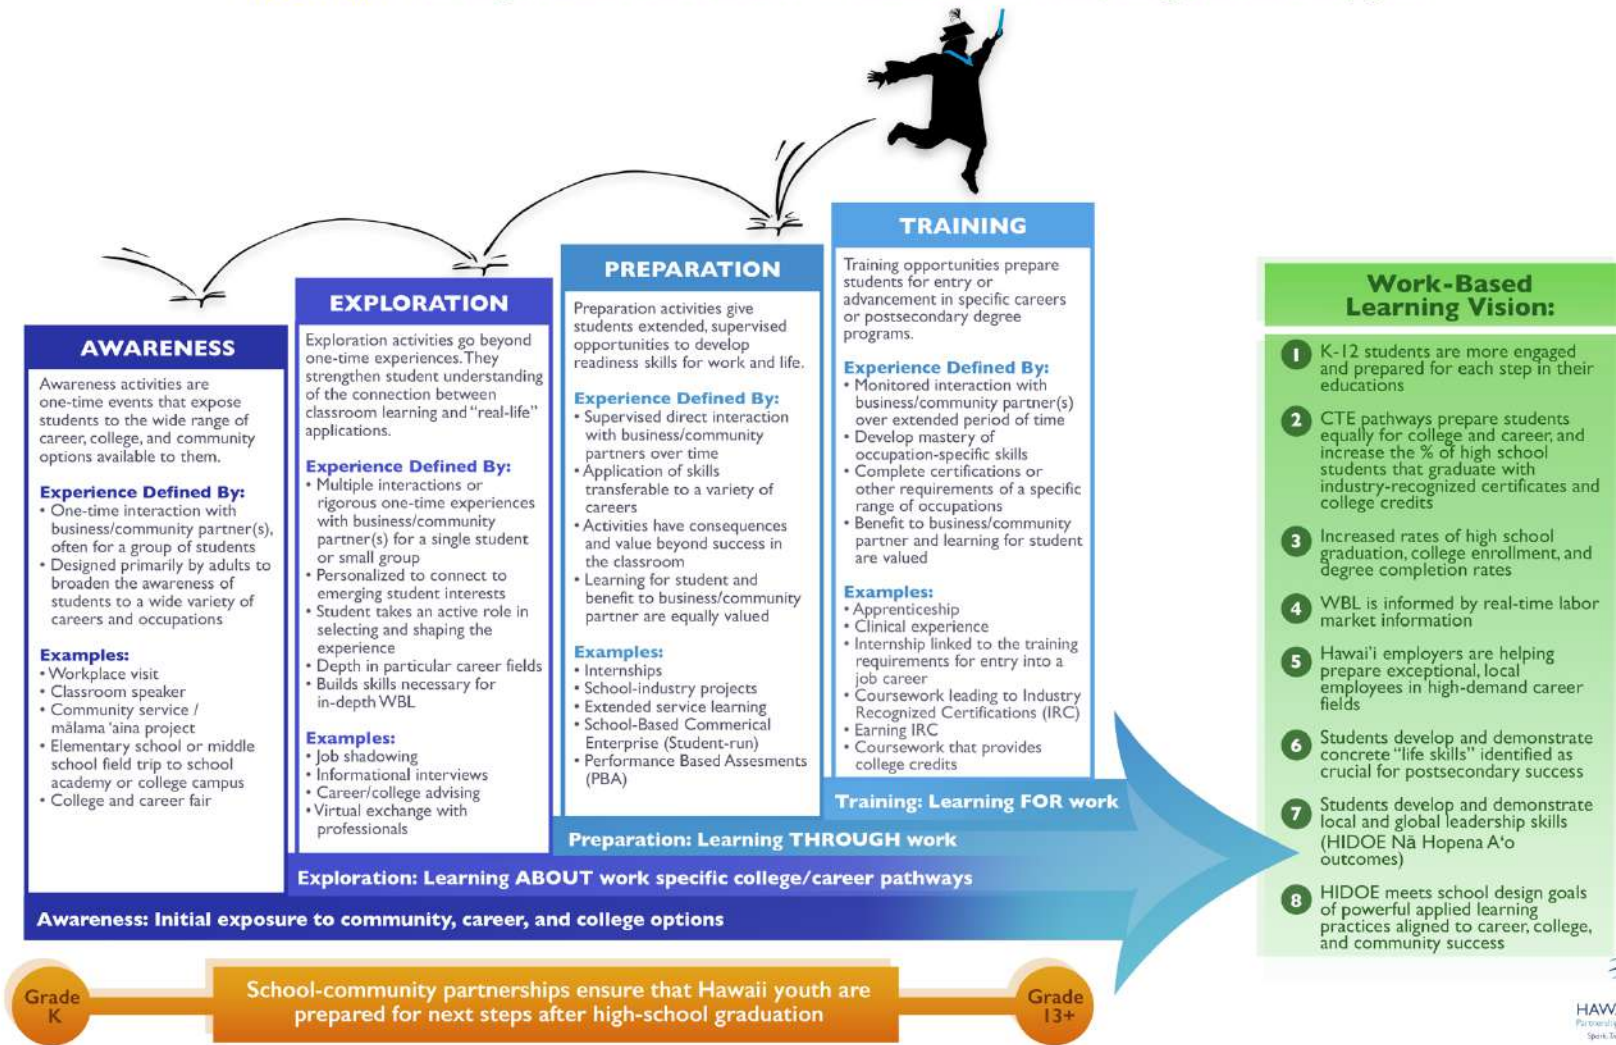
TRAINING

Training opportunities prepare students for entry or advancement in specific careers or postsecondary degree programs.

Experience Defined By:
• Monitored interaction with business/community partner(s) over extended period of time
• Develop mastery of occupation-specific skills
• Complete certifications or other requirements of a specific range of occupations
• Benefit to business/community partner and learning for student are valued

Examples:
• Apprenticeship
• Clinical experience
• Internship linked to the training requirements for entry into a job career
• Coursework leading to Industry Recognized Certifications (IRC)
• Earning IRC
• Coursework that provides college credits

PREPARATION

Preparation activities give students extended, supervised opportunities to develop readiness skills for work and life.

Experience Defined By:
• Supervised direct interaction with business/community partners over time
• Application of skills transferable to a variety of careers
• Activities have consequences and value beyond success in the classroom
• Learning for student and benefit to business/community partner are equally valued

Examples:
• Internships
• School-industry projects
• Extended service learning
• School-Based Commerical Enterprise (Student-run)
• Performance Based Assesments (PBA)

EXPLORATION

Exploration activities go beyond one-time experiences. They strengthen student understanding of the connection between classroom learning and "real-life" applications.

Experience Defined By:
• Multiple interactions or rigorous one-time experiences with business/community partner(s) for a single student or small group
• Personalized to connect to emerging student interests
• Student takes an active role in selecting and shaping the experience
• Depth in particular career fields
• Builds skills necessary for in-depth WBL

Examples:
• Job shadowing
• Informational interviews
• Career/college advising
• Virtual exchange with professionals

AWARENESS

Awareness activities are one-time events that expose students to the wide range of career, college, and community options available to them.

Experience Defined By:
• One-time interaction with business/community partner(s), often for a group of students
• Designed primarily by adults to broaden the awareness of students to a wide variety of careers and occupations

Examples:
• Workplace visit
• Classroom speaker
• Community service / mālama ʻaina project
• Elementary school or middle school field trip to school academy or college campus
• College and career fair

Training: Learning FOR work
Preparation: Learning THROUGH work
Exploration: Learning ABOUT work specific college/career pathways
Awareness: Initial exposure to community, career, and college options

Grade K
School-community partnerships ensure that Hawaii youth are prepared for next steps after high-school graduation
Grade 13+

Work-Based Learning Vision:

1 K-12 students are more engaged and prepared for each step in their educations
2 CTE pathways prepare students equally for college and career, and increase the % of high school students that graduate with industry-recognized certificates and college credits
3 Increased rates of high school graduation, college enrollment, and degree completion rates
4 WBL is informed by real-time labor market information
5 Hawaiʻi employers are helping prepare exceptional, local employees in high-demand career fields
6 Students develop and demonstrate concrete "life skills" identified as crucial for postsecondary success
7 Students develop and demonstrate local and global leadership skills (HIDOE Nā Hopena Aʻo outcomes)
8 HIDOE meets school design goals of powerful applied learning practices aligned to career, college, and community success

HAW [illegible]